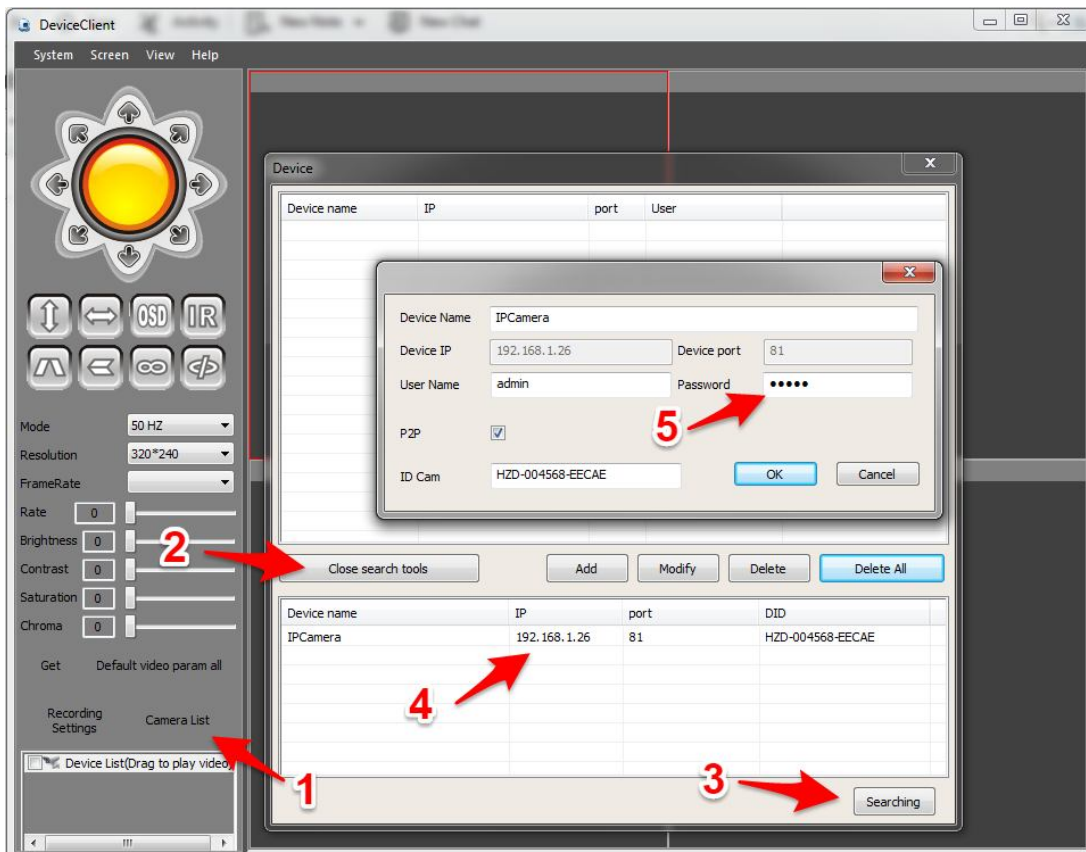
DeviceClient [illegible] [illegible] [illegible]

System Screen View Help

OSD IR

Mode 50 HZ
Resolution 320*240
FrameRate
Rate 0
Brightness 0
Contrast 0
Saturation 0
Chroma 0

Get Default video param all

Recording Settings Camera List

Device List(Drag to play video)

Device

| Device name | IP | port | User |
|---|---|---|---|

Device Name IPCamera
Device IP 192.168.1.26 Device port 81
User Name admin Password •••••
P2P
ID Cam HZD-004568-EECAE
OK Cancel

5

2

Close search tools Add Modify Delete Delete All

| Device name | IP | port | DID |
|---|---|---|---|
| IPCamera | 192.168.1.26 | 81 | HZD-004568-EECAE |

4

1

3

Searching